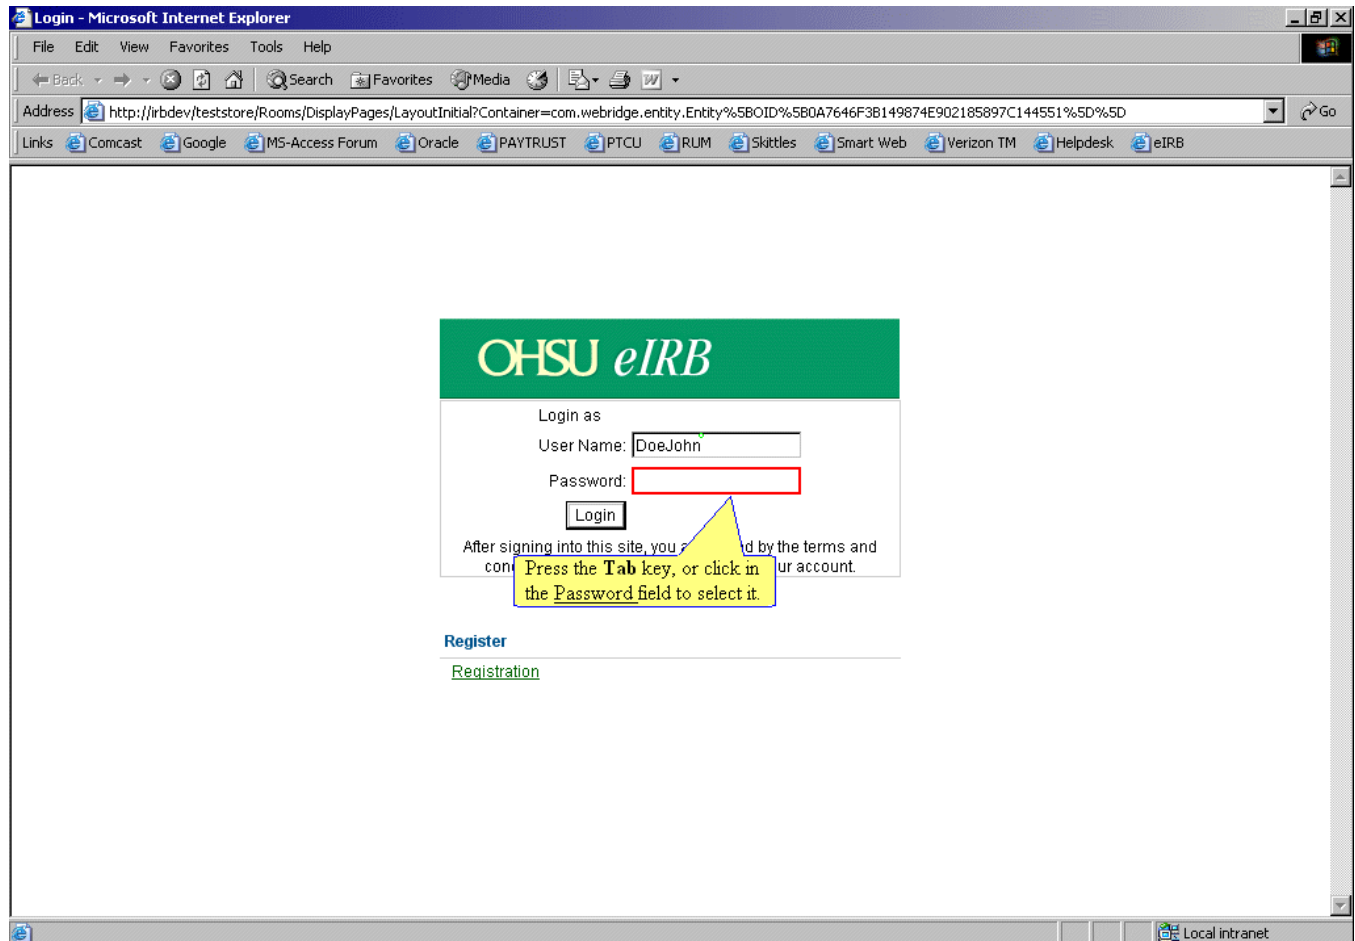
Login - Microsoft Internet Explorer

File Edit View Favorites Tools Help

Back Search Favorites Media

Address http://irbdev/teststore/Rooms/DisplayPages/LayoutInitial?Container=com.webridge.entity.Entity%5BOID%5B0A7646F3B149874E902185897C144551%5D%5D Go

Links Comcast Google MS-Access Forum Oracle PAYTRUST PTCU RUM Skittles Smart Web Verizon TM Helpdesk eIRB

OHSU eIRB

Login as

User Name: DoeJohn

Password:

Login

After signing into this site, you a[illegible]d by the terms and con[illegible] ur account.

Press the **Tab** key, or click in the Password field to select it.

Register

Registration

Local intranet